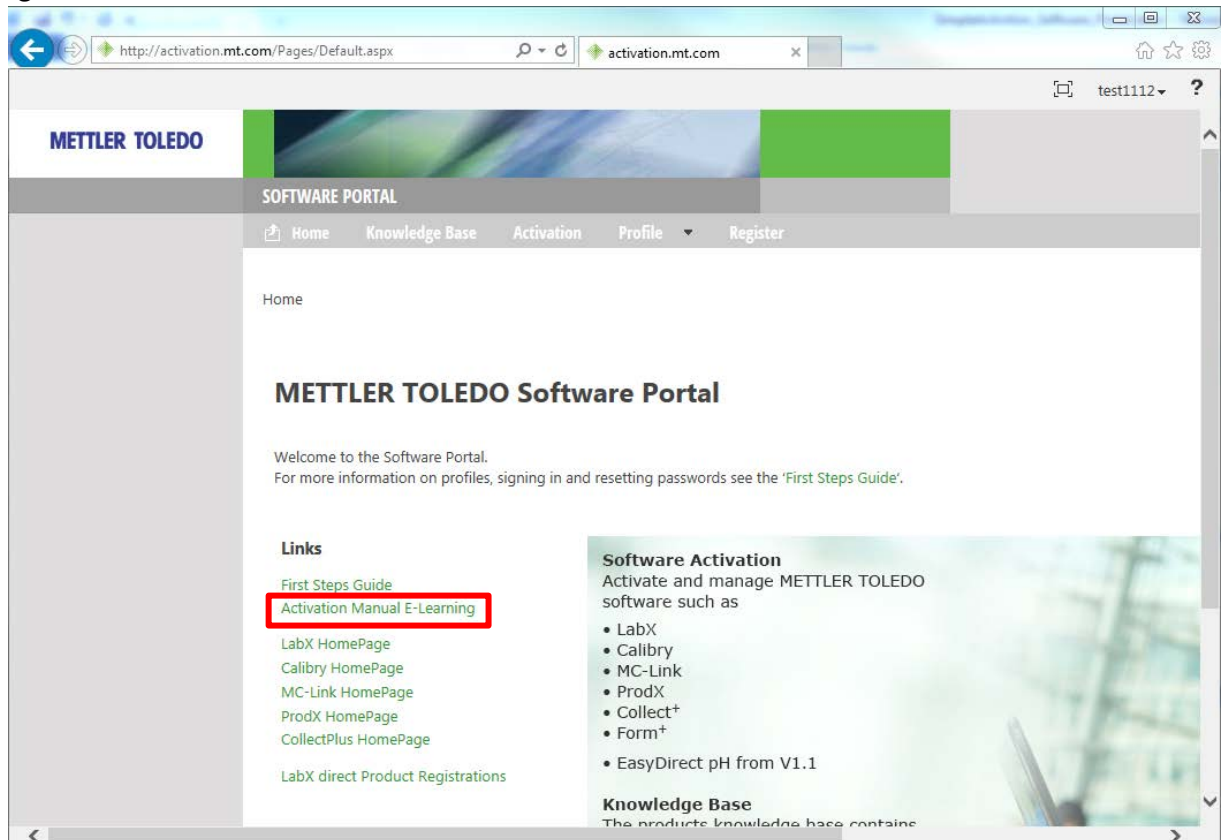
http://activation.mt.com/Pages/Default.aspx

activation.mt.com

test1112

?

METTLER TOLEDO

SOFTWARE PORTAL

Home Knowledge Base Activation Profile Register

Home

METTLER TOLEDO Software Portal

Welcome to the Software Portal.
For more information on profiles, signing in and resetting passwords see the 'First Steps Guide'.

Links

First Steps Guide
Activation Manual E-Learning
LabX HomePage
Calibry HomePage
MC-Link HomePage
ProdX HomePage
CollectPlus HomePage
LabX direct Product Registrations

Software Activation
Activate and manage METTLER TOLEDO software such as
• LabX
• Calibry
• MC-Link
• ProdX
• Collect$^+$
• Form$^+$
• EasyDirect pH from V1.1

Knowledge Base
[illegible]